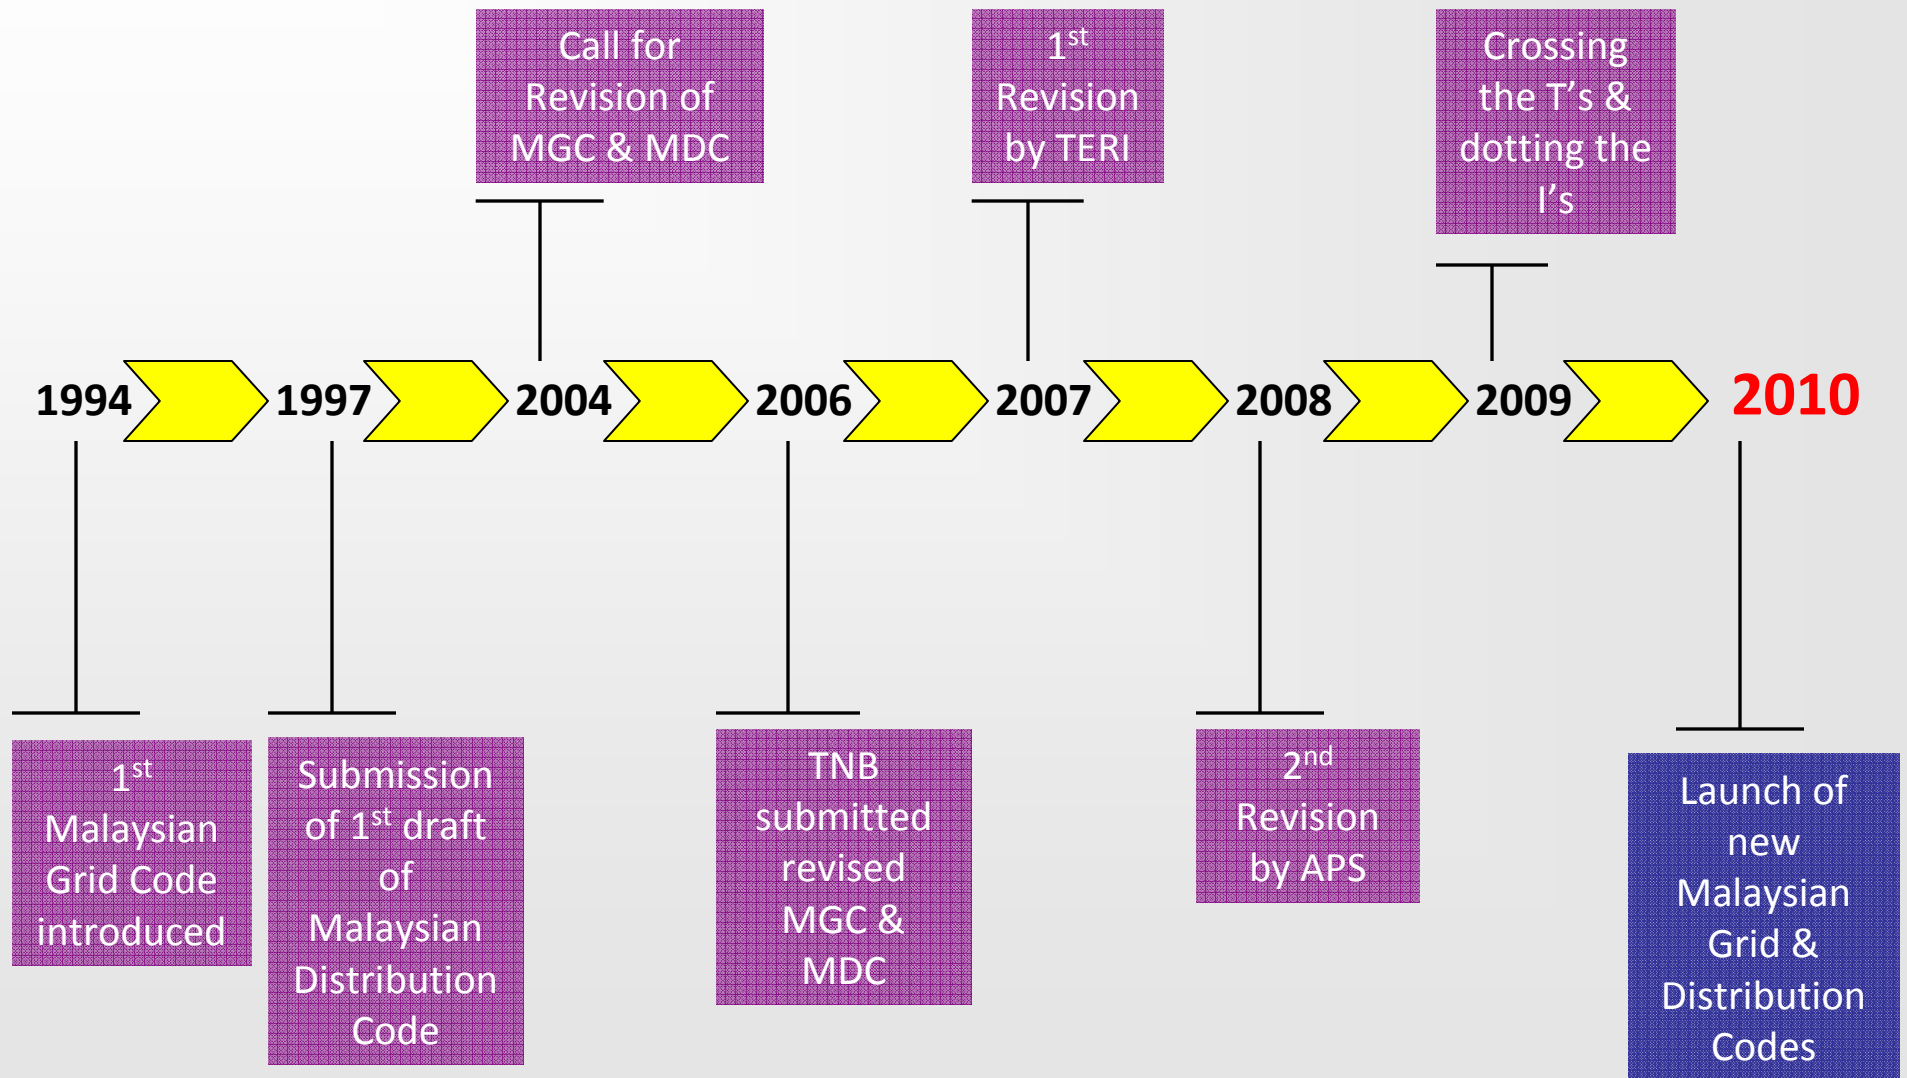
Call for Revision of MGC & MDC

1$^{st}$ Revision by TERI

Crossing the T's & dotting the I's

1994 1997 2004 2006 2007 2008 2009 2010

1$^{st}$ Malaysian Grid Code introduced

Submission of 1$^{st}$ draft of Malaysian Distribution Code

TNB submitted revised MGC & MDC

2$^{nd}$ Revision by APS

Launch of new Malaysian Grid & Distribution Codes